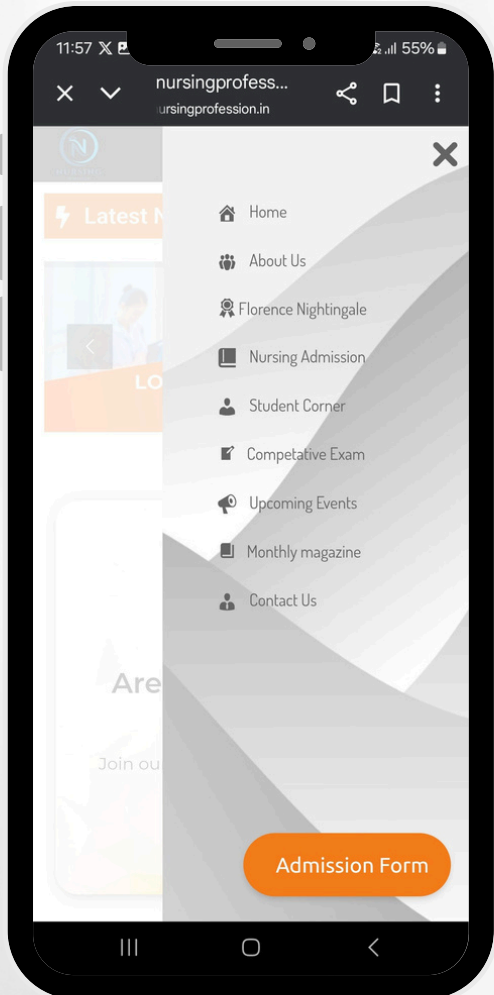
11:57 55%

nursingprofess...
nursingprofession.in

Latest N

LO

Are

Join ou

Home
About Us
Florence Nightingale
Nursing Admission
Student Corner
Competative Exam
Upcoming Events
Monthly magazine
Contact Us

Admission Form